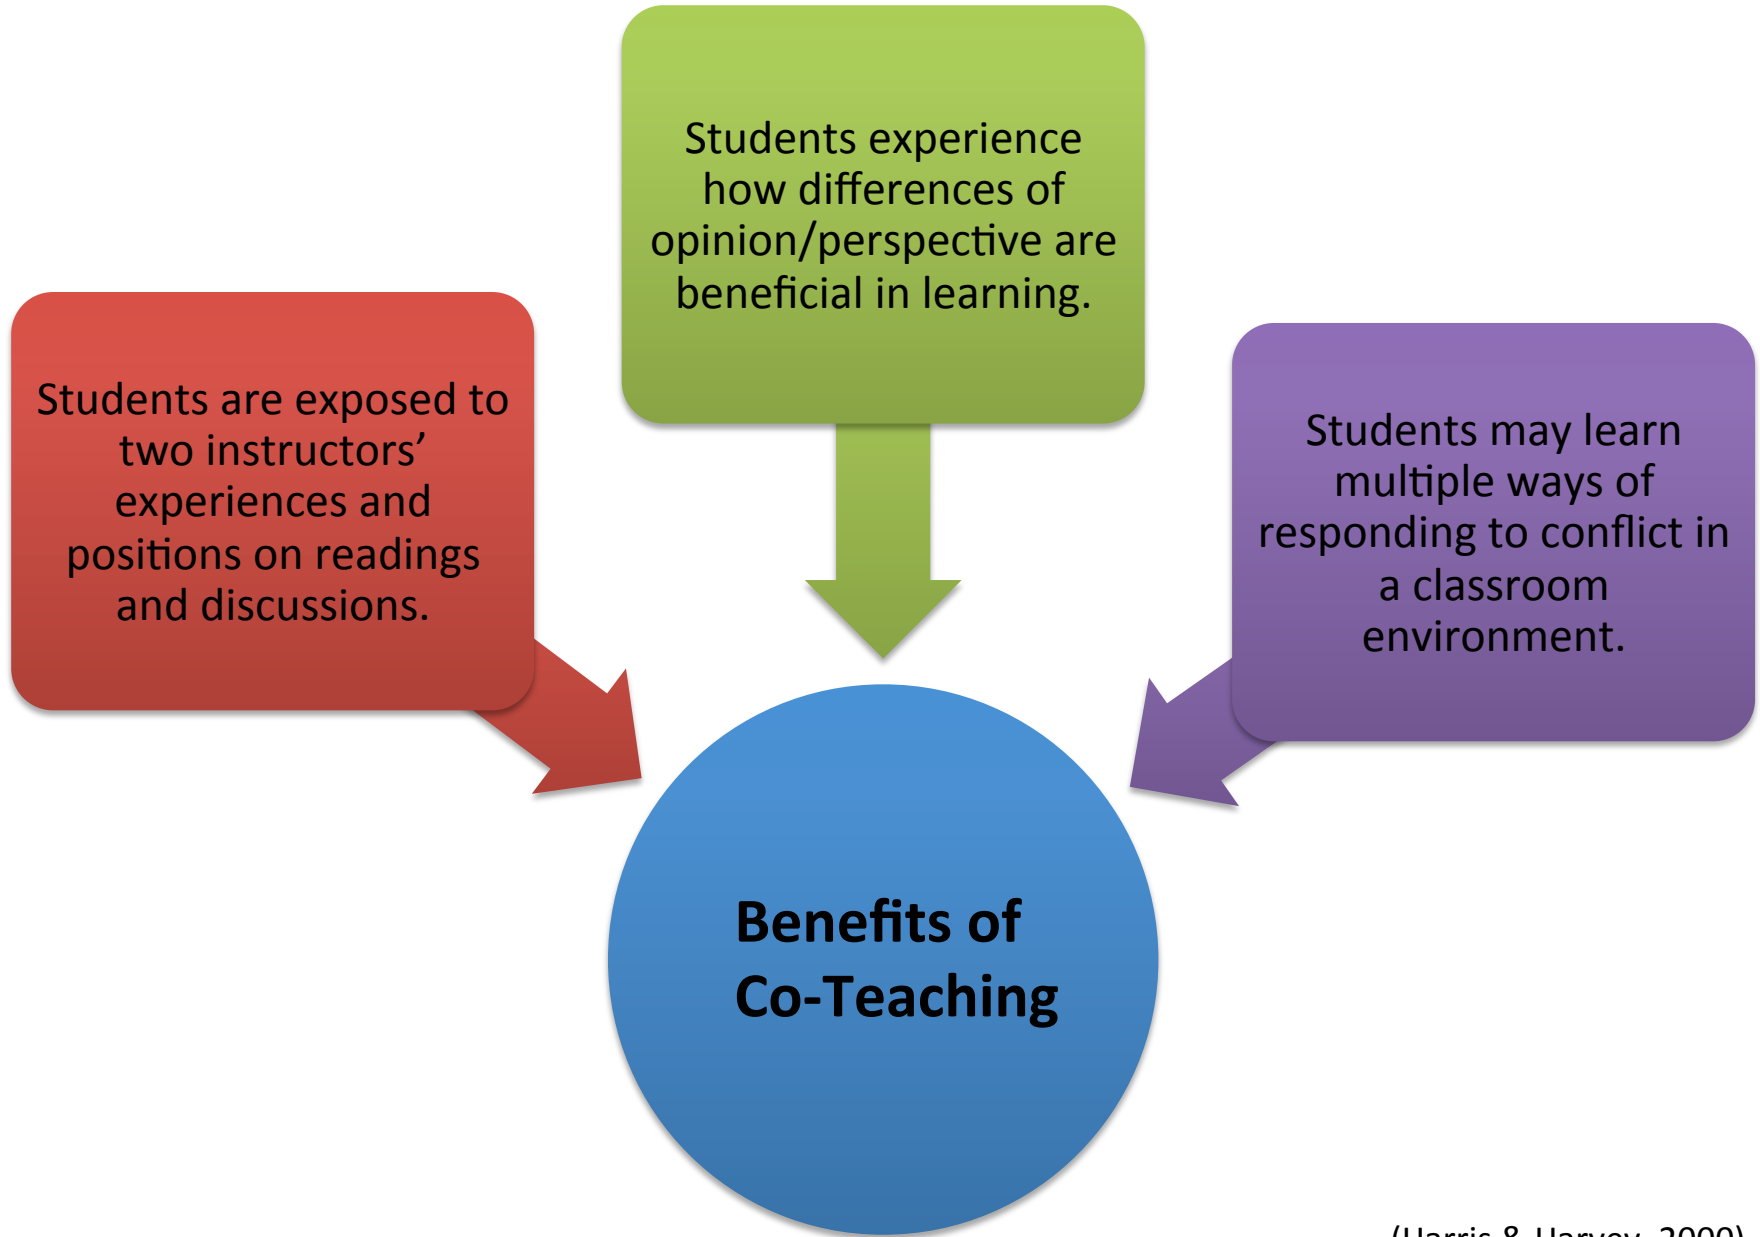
Students are exposed to two instructors' experiences and positions on readings and discussions.

Students experience how differences of opinion/perspective are beneficial in learning.

Students may learn multiple ways of responding to conflict in a classroom environment.

**Benefits of Co-Teaching**

(Harris & Harvey, 2000)